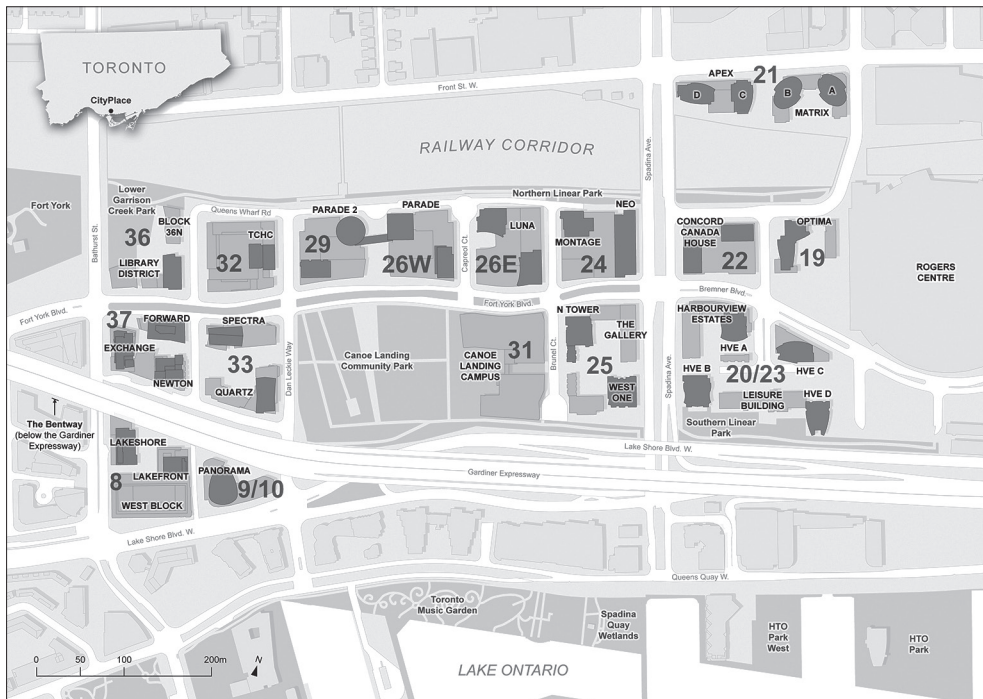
TORONTO
CityPlace
Front St. W.
APEX
21
D
C
B
A
MATRIX
RAILWAY CORRIDOR
Northern Linear Park
Fort York
Lower Garrison Creek Park
BLOCK 36N
36
LIBRARY DISTRICT
Queens Wharf Rd
TCHC
32
PARADE 2
PARADE
29
26W
Capreol Ct.
LUNA
26E
MONTAGE
NEO
24
Spadina Ave.
CONCORD CANADA HOUSE
22
OPTIMA
19
ROGERS CENTRE
Bremner Blvd.
Bathurst St.
Fort York Blvd.
Fort York Blvd.
37
FORWARD
EXCHANGE
NEWTON
SPECTRA
33
QUARTZ
Dan Leckie Way
Canoe Landing Community Park
CANOE LANDING CAMPUS
31
Brunel Ct.
N TOWER
THE GALLERY
25
WEST ONE
HARBOURVIEW ESTATES
HVE A
HVE B
20/23
HVE C
LEISURE BUILDING
HVE D
Southern Linear Park
Spadina Ave.
The Bentway (below the Gardiner Expressway)
LAKESHORE
LAKEFRONT
8
WEST BLOCK
PANORAMA
9/10
Lake Shore Blvd. W.
Gardiner Expressway
Lake Shore Blvd. W.
Queens Quay W.
Toronto Music Garden
Spadina Quay Wetlands
HTO Park West
HTO Park
LAKE ONTARIO
0
50
100
200m
N